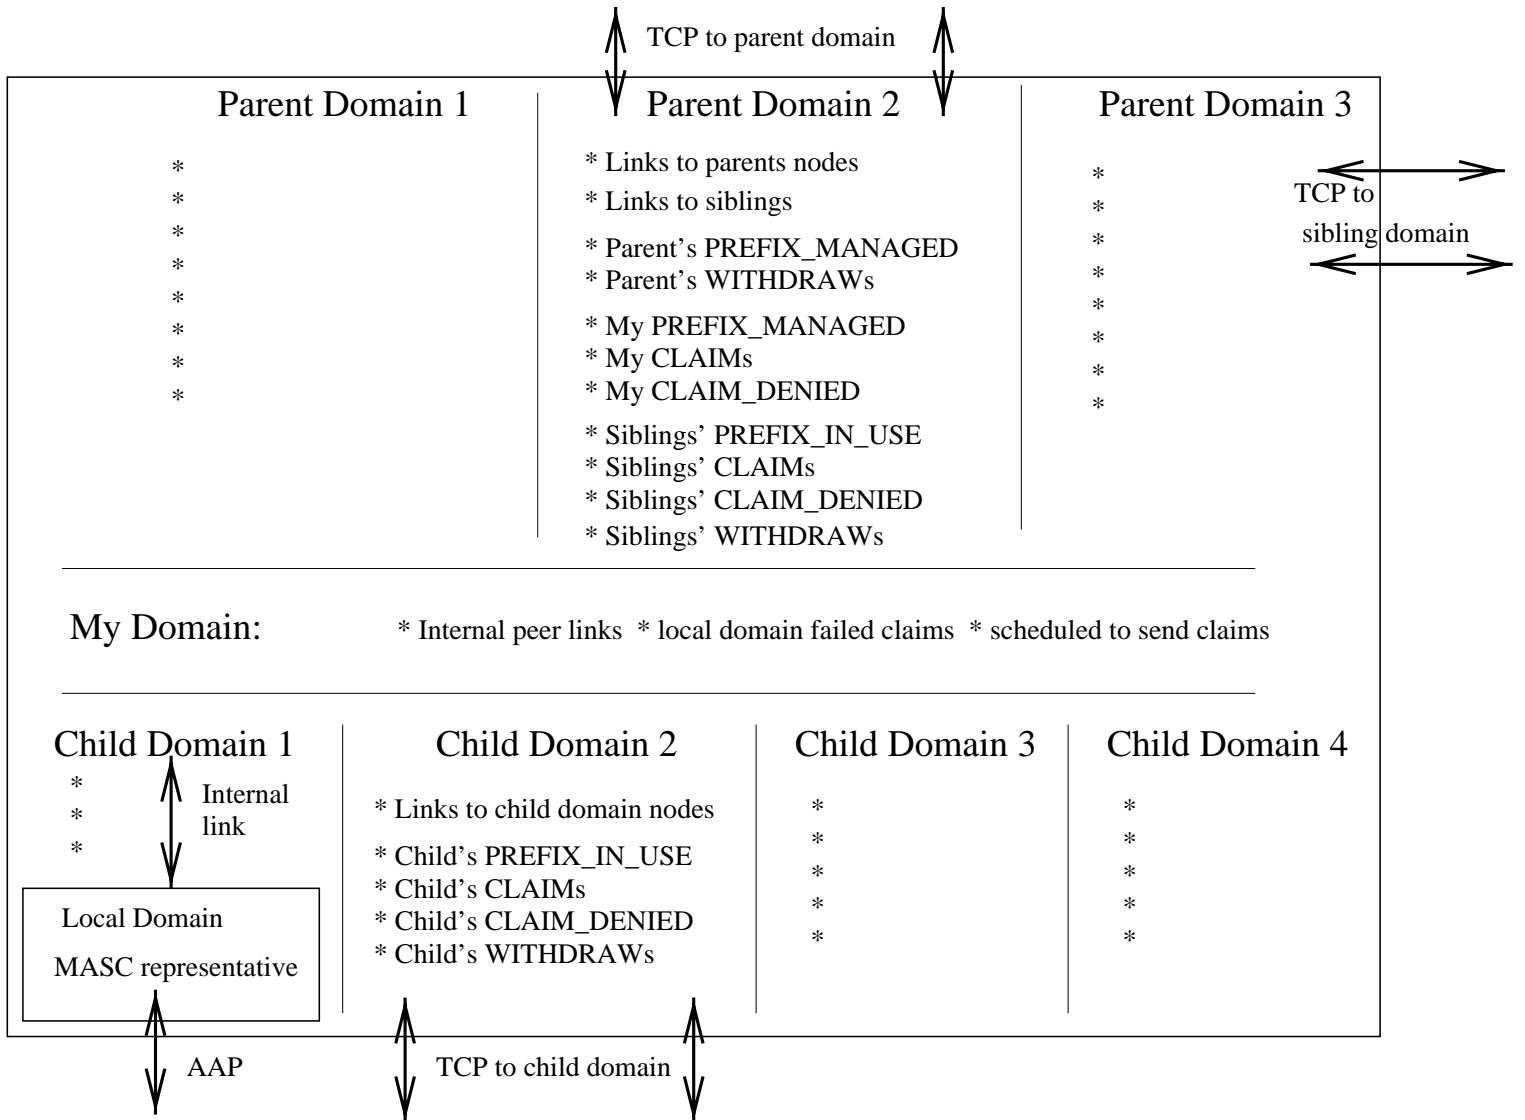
TCP to parent domain

Parent Domain 1

*
*
*
*
*
*
*
*

Parent Domain 2

* Links to parents nodes
* Links to siblings
* Parent's PREFIX_MANAGED
* Parent's WITHDRAWs
* My PREFIX_MANAGED
* My CLAIMs
* My CLAIM_DENIED
* Siblings' PREFIX_IN_USE
* Siblings' CLAIMs
* Siblings' CLAIM_DENIED
* Siblings' WITHDRAWs

Parent Domain 3

*
*
*
*
*
*
*
*

TCP to sibling domain

My Domain: * Internal peer links * local domain failed claims * scheduled to send claims

Child Domain 1

*
*
*

Internal link

Local Domain MASC representative

Child Domain 2

* Links to child domain nodes
* Child's PREFIX_IN_USE
* Child's CLAIMs
* Child's CLAIM_DENIED
* Child's WITHDRAWs

Child Domain 3

*
*
*
*
*

Child Domain 4

*
*
*
*
*

AAP

TCP to child domain